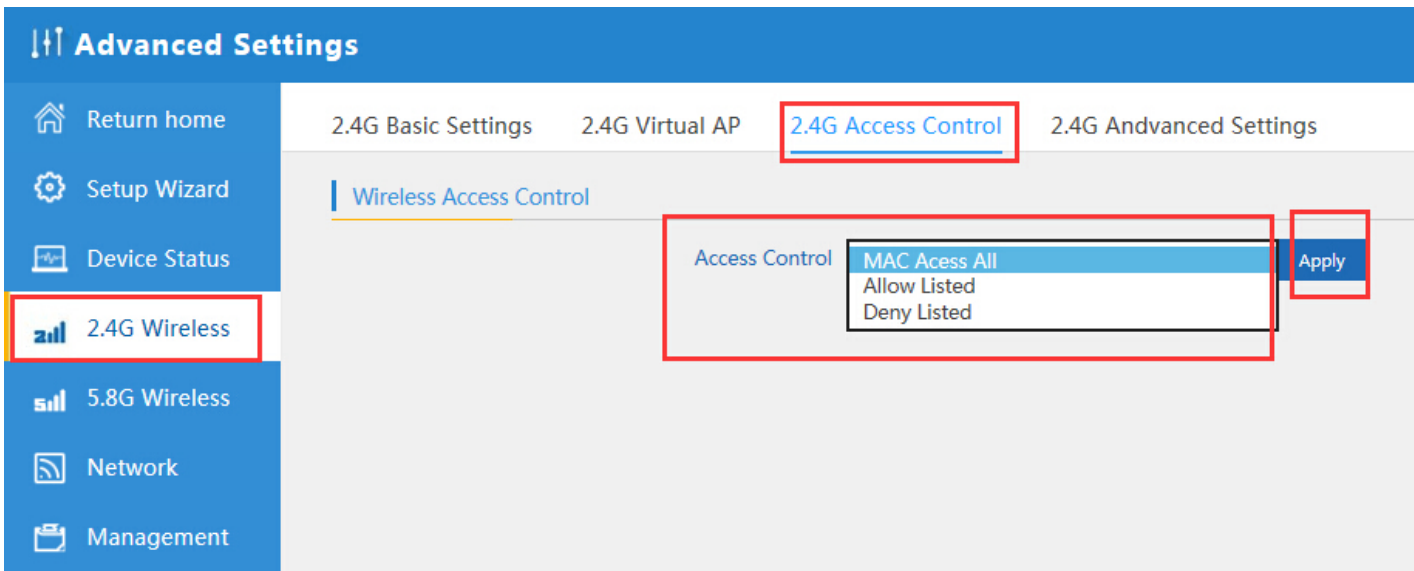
Advanced Settings

Return home

Setup Wizard

Device Status

2.4G Wireless

5.8G Wireless

Network

Management

2.4G Basic Settings 2.4G Virtual AP 2.4G Access Control 2.4G Andvanced Settings

Wireless Access Control

Access Control

MAC Acess All
Allow Listed
Deny Listed

Apply